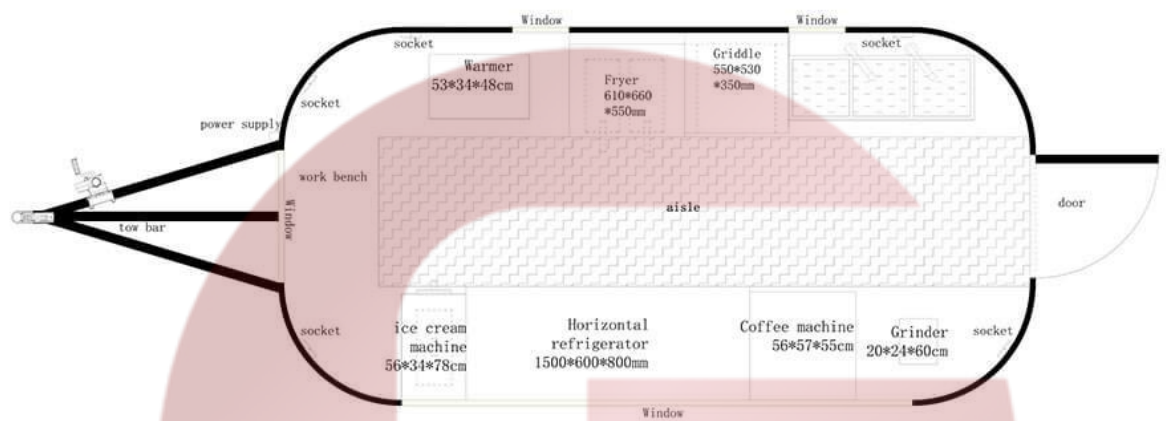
Window
Window
socket
Warmer
53*34*48cm
Fryer
610*660
*550mm
Griddle
550*530
*350mm
socket
socket
power supply
work bench
Window
aisle
door
tow bar
socket
ice cream
machine
56*34*78cm
Horizontal
refrigerator
1500*600*800mm
Coffee machine
56*57*55cm
Grinder
20*24*60cm
socket
Window